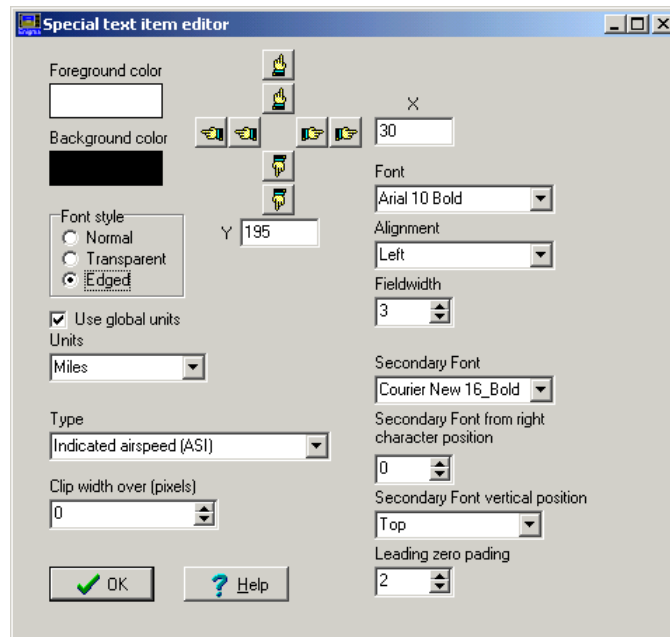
Special text item editor

Foreground color

Background color

Font style
Normal
Transparent
Edged

Y 195

X
30

Font
Arial 10 Bold

Alignment
Left

Fieldwidth
3

Use global units
Units
Miles

Secondary Font
Courier New 16_Bold

Secondary Font from right character position
0

Type
Indicated airspeed (ASI)

Clip width over (pixels)
0

Secondary Font vertical position
Top

Leading zero pading
2

OK

Help